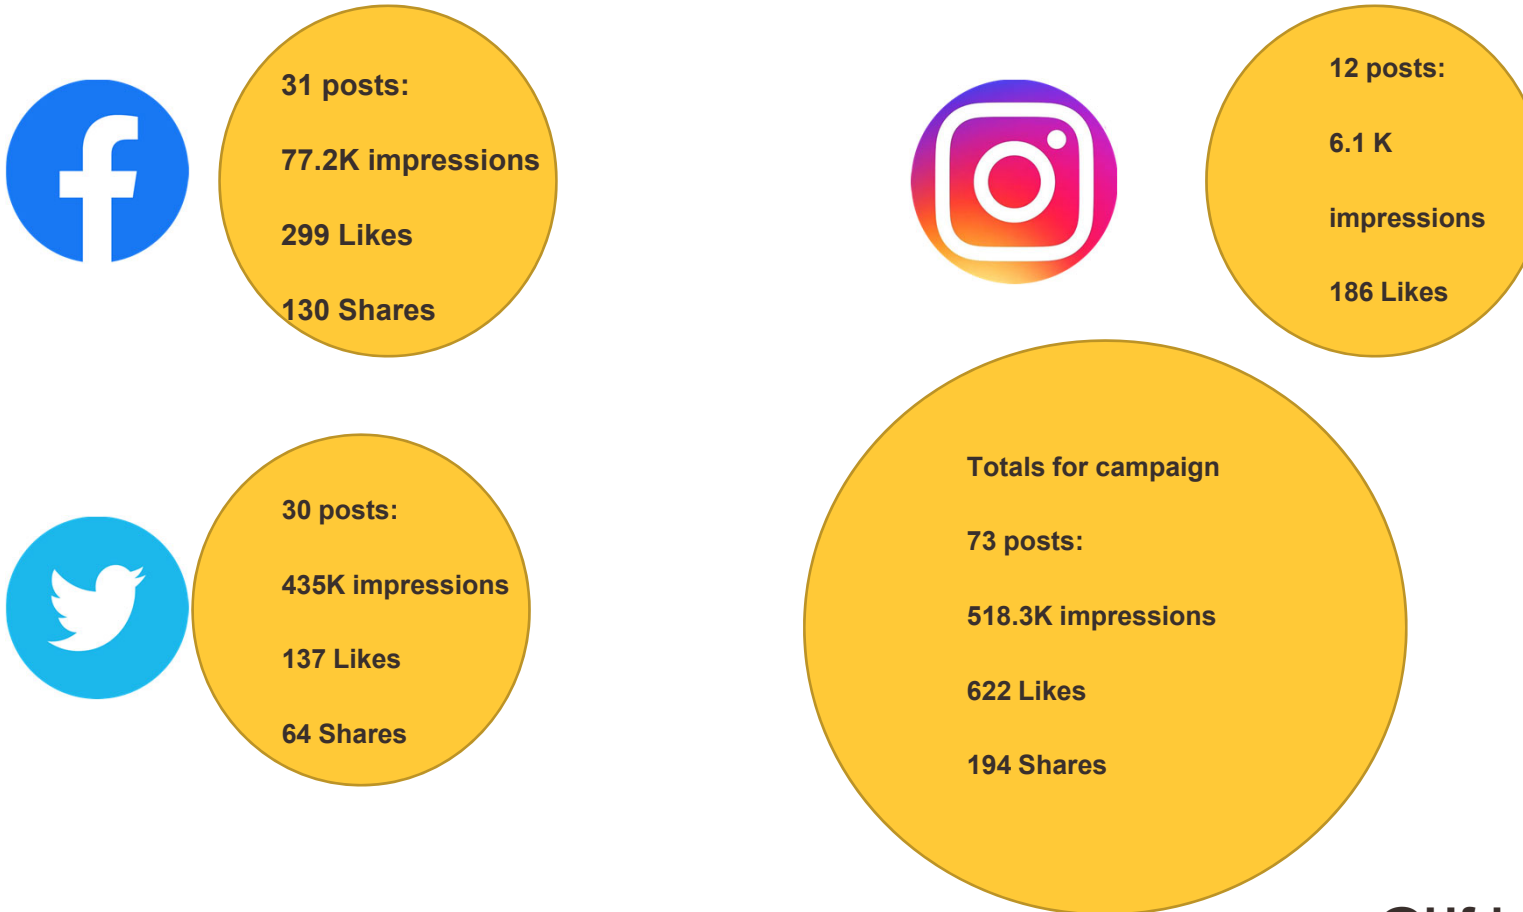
31 posts:

77.2K impressions

299 Likes

130 Shares

12 posts:

6.1 K

impressions

186 Likes

30 posts:

435K impressions

137 Likes

64 Shares

Totals for campaign

73 posts:

518.3K impressions

622 Likes

194 Shares

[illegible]